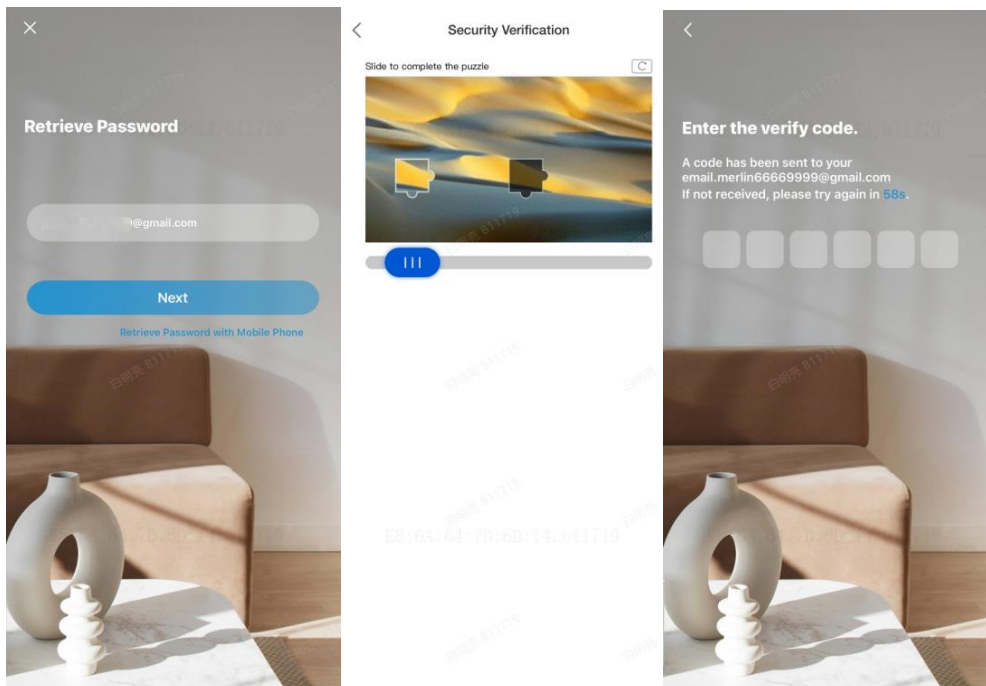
×

Retrieve Password

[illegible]@gmail.com

Next

Retrieve Password with Mobile Phone

<

Security Verification

Slide to complete the puzzle

E8:65:64:7D:6D:14.611719

<

Enter the verify code.

A code has been sent to your email.merlin66669999@gmail.com
If not received, please try again in 58s.